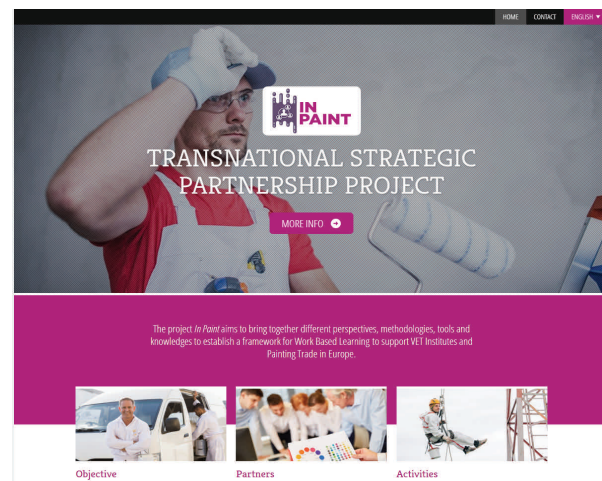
HOME CONTACT ENGLISH

IN PAINT

TRANSNATIONAL STRATEGIC PARTNERSHIP PROJECT

MORE INFO

The project *In Paint* aims to bring together different perspectives, methodologies, tools and knowledges to establish a framework for Work Based Learning to support VET Institutes and Painting Trade in Europe.

Objective

Partners

Activities